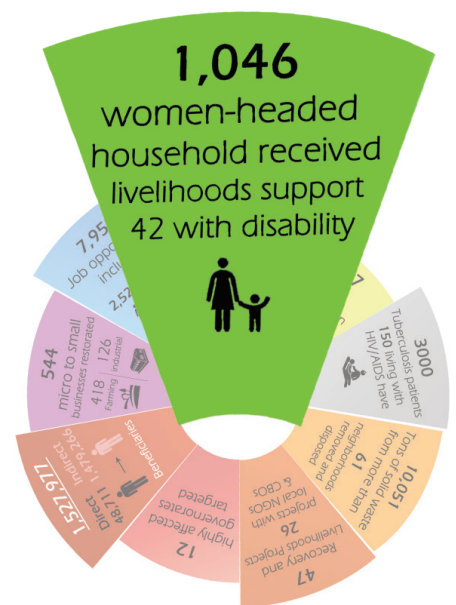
1,046
women-headed household received livelihoods support
42 with disability

7,95
Job opp
inclu
2,52

544
micro to small businesses restored
418 Farming
126 Industrial

1,527,977
Direct 48,711
Indirect 1,479,266
Beneficiaries

12
highly affected governorates targeted

47
Recovery and Livelihoods Projects
26
projects with local NGOs & CBOs

10,051
Tons of solid waste from more than
61
neighborhoods removed and disposed

3000
Tuberculosis patients
150 living with HIV/AIDS have

7